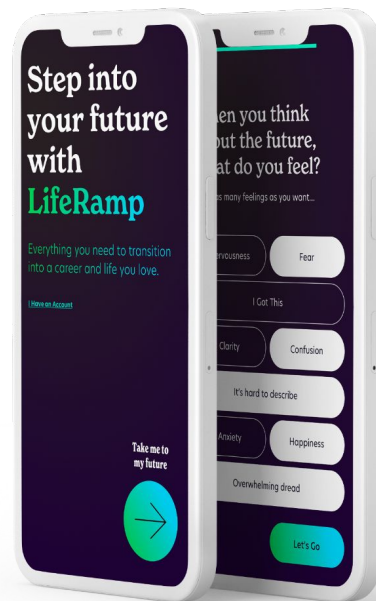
Step into your future with LifeRamp

Everything you need to transition into a career and life you love.

I Have an Account

Take me to my future

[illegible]en you think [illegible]out the future, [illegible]at do you feel?

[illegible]s many feelings as you want...

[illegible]ervousness

Fear

I Got This

Clarity

Confusion

It's hard to describe

Anxiety

Happiness

Overwhelming dread

Let's Go